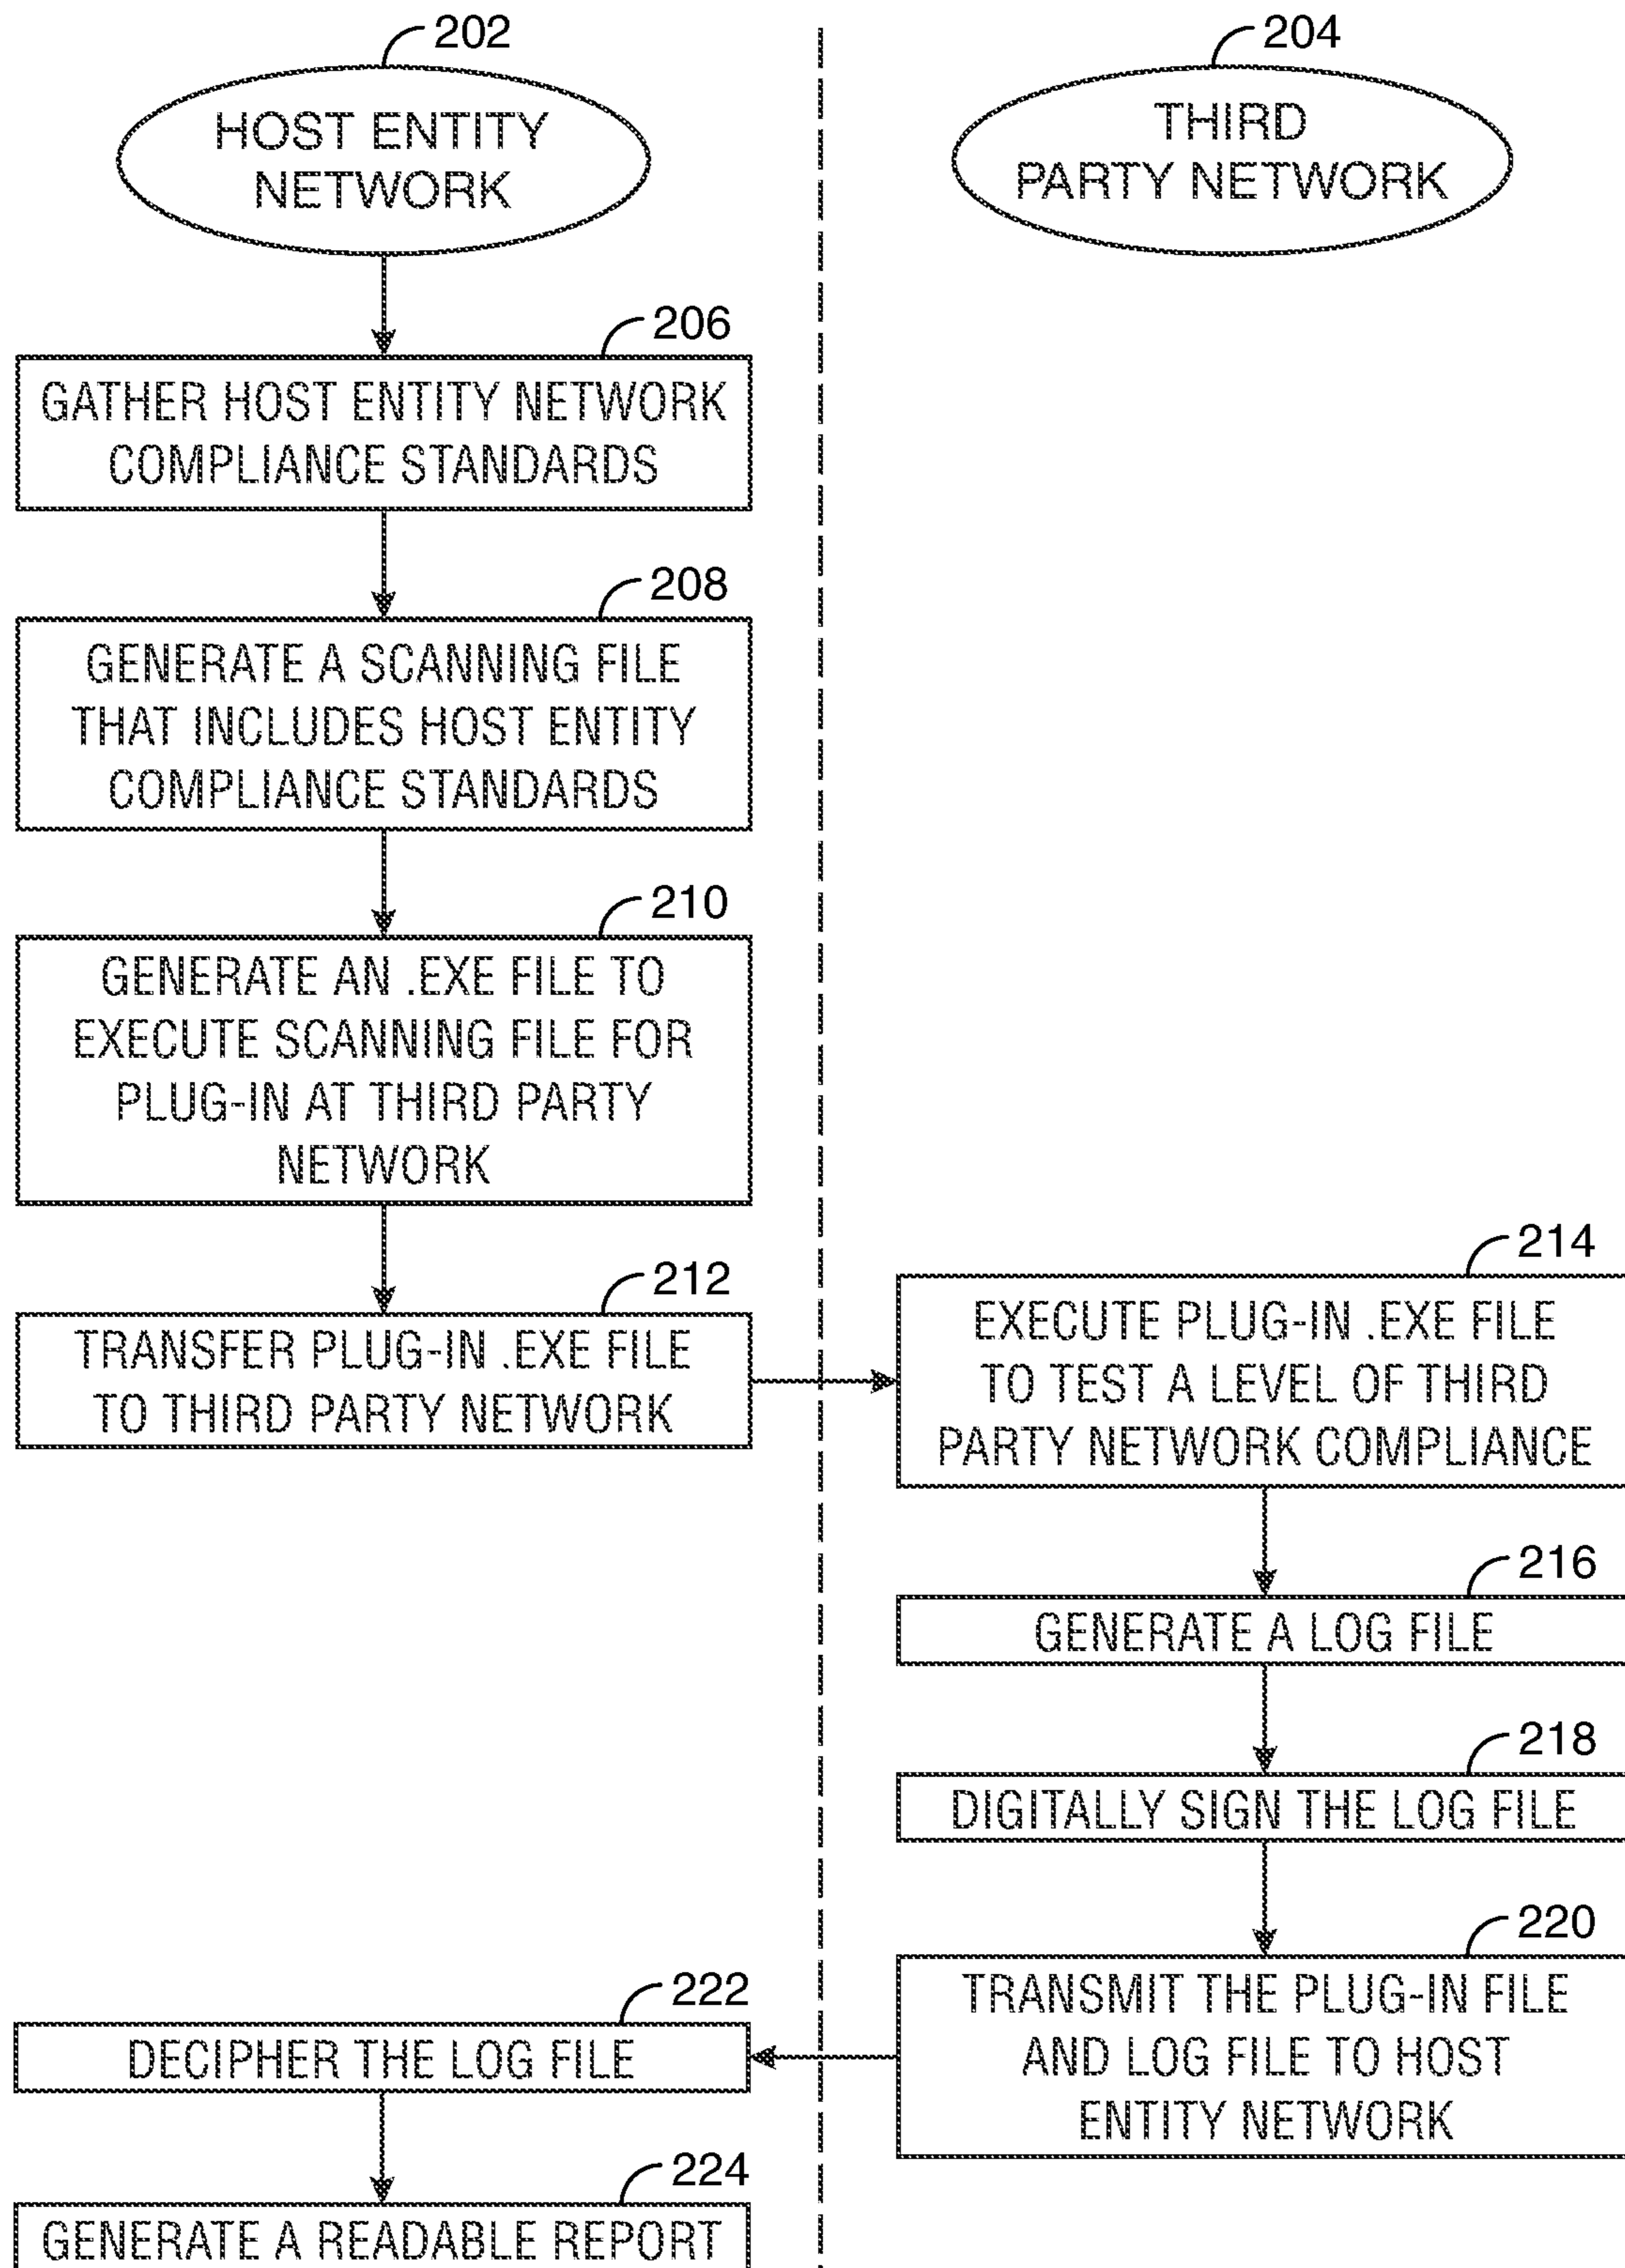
202
HOST ENTITY NETWORK

204
THIRD PARTY NETWORK

206
GATHER HOST ENTITY NETWORK COMPLIANCE STANDARDS

208
GENERATE A SCANNING FILE THAT INCLUDES HOST ENTITY COMPLIANCE STANDARDS

210
GENERATE AN .EXE FILE TO EXECUTE SCANNING FILE FOR PLUG-IN AT THIRD PARTY NETWORK

212
TRANSFER PLUG-IN .EXE FILE TO THIRD PARTY NETWORK

214
EXECUTE PLUG-IN .EXE FILE TO TEST A LEVEL OF THIRD PARTY NETWORK COMPLIANCE

216
GENERATE A LOG FILE

218
DIGITALLY SIGN THE LOG FILE

220
TRANSMIT THE PLUG-IN FILE AND LOG FILE TO HOST ENTITY NETWORK

222
DECIPHER THE LOG FILE

224
GENERATE A READABLE REPORT